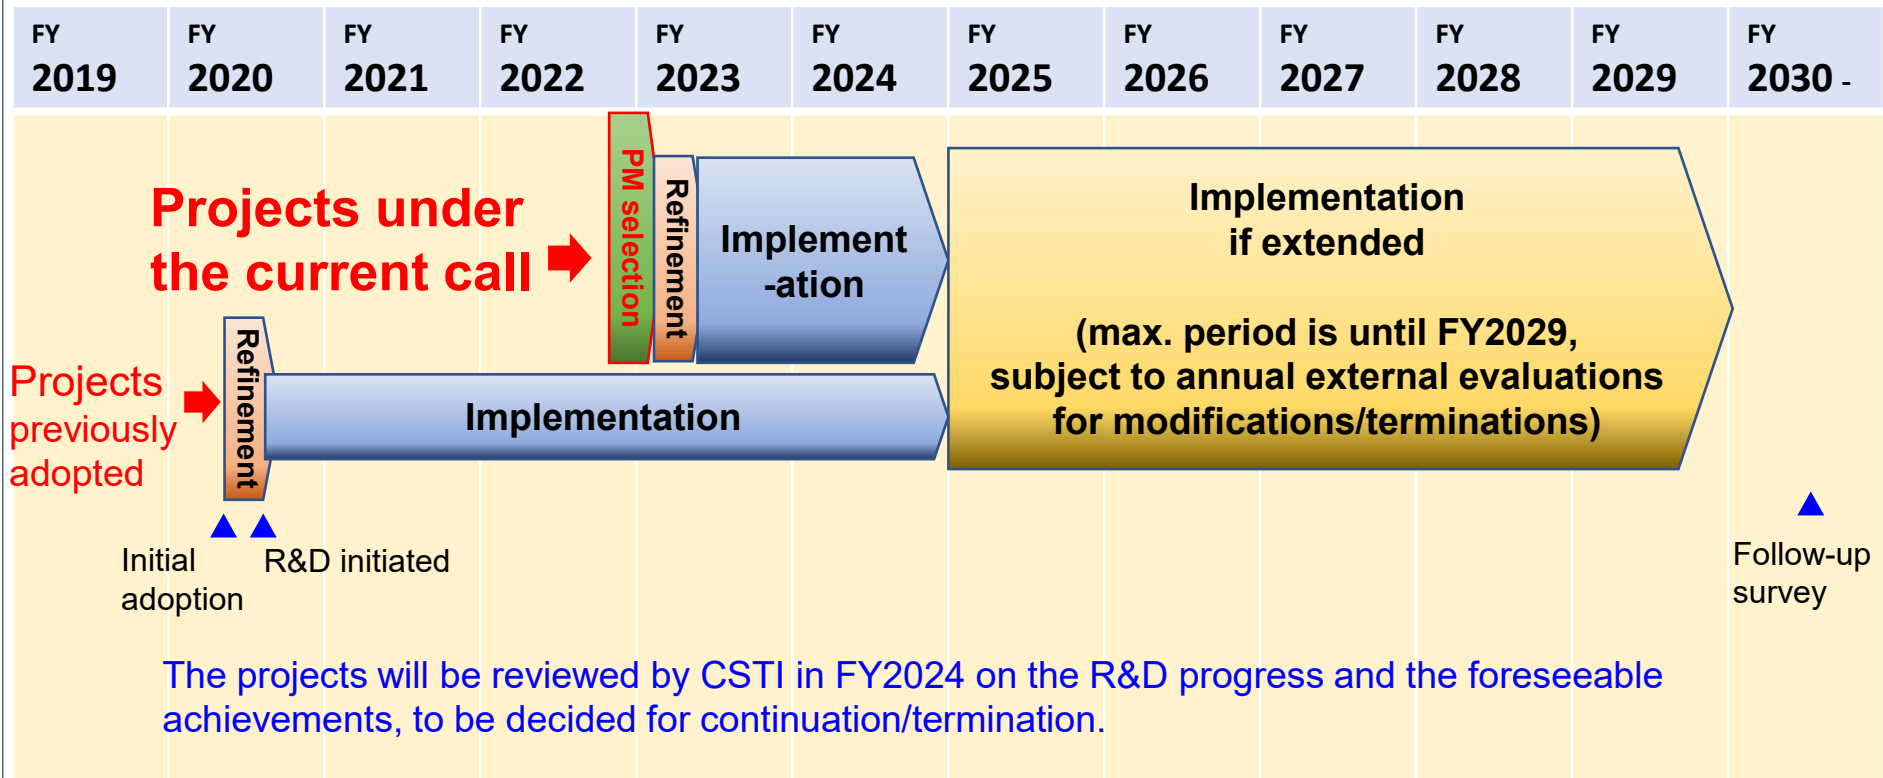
| FY 2019 | FY 2020 | FY 2021 | FY 2022 | FY 2023 | FY 2024 | FY 2025 | FY 2026 | FY 2027 | FY 2028 | FY 2029 | FY 2030 - |
|---|---|---|---|---|---|---|---|---|---|---|---|

Projects under the current call

PM selection

Refinement

Implement -ation

Implementation if extended

(max. period is until FY2029, subject to annual external evaluations for modifications/terminations)

Projects previously adopted

Refinement

Implementation

Initial adoption

R&D initiated

Follow-up survey

The projects will be reviewed by CSTI in FY2024 on the R&D progress and the foreseeable achievements, to be decided for continuation/termination.